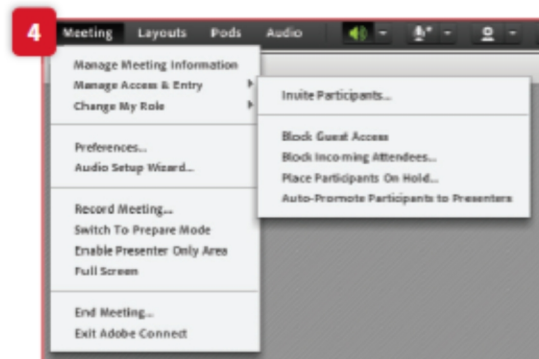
4

Meeting Layouts Pods Audio

Manage Meeting Information
Manage Access & Entry
Change My Role

Preferences...
Audio Setup Wizard...

Record Meeting...
Switch To Prepare Mode
Enable Presenter Only Area
Full Screen

End Meeting...
Exit Adobe Connect

Invite Participants...

Block Guest Access
Block Incoming Attendees...
Place Participants On Hold...
Auto-Promote Participants to Presenters